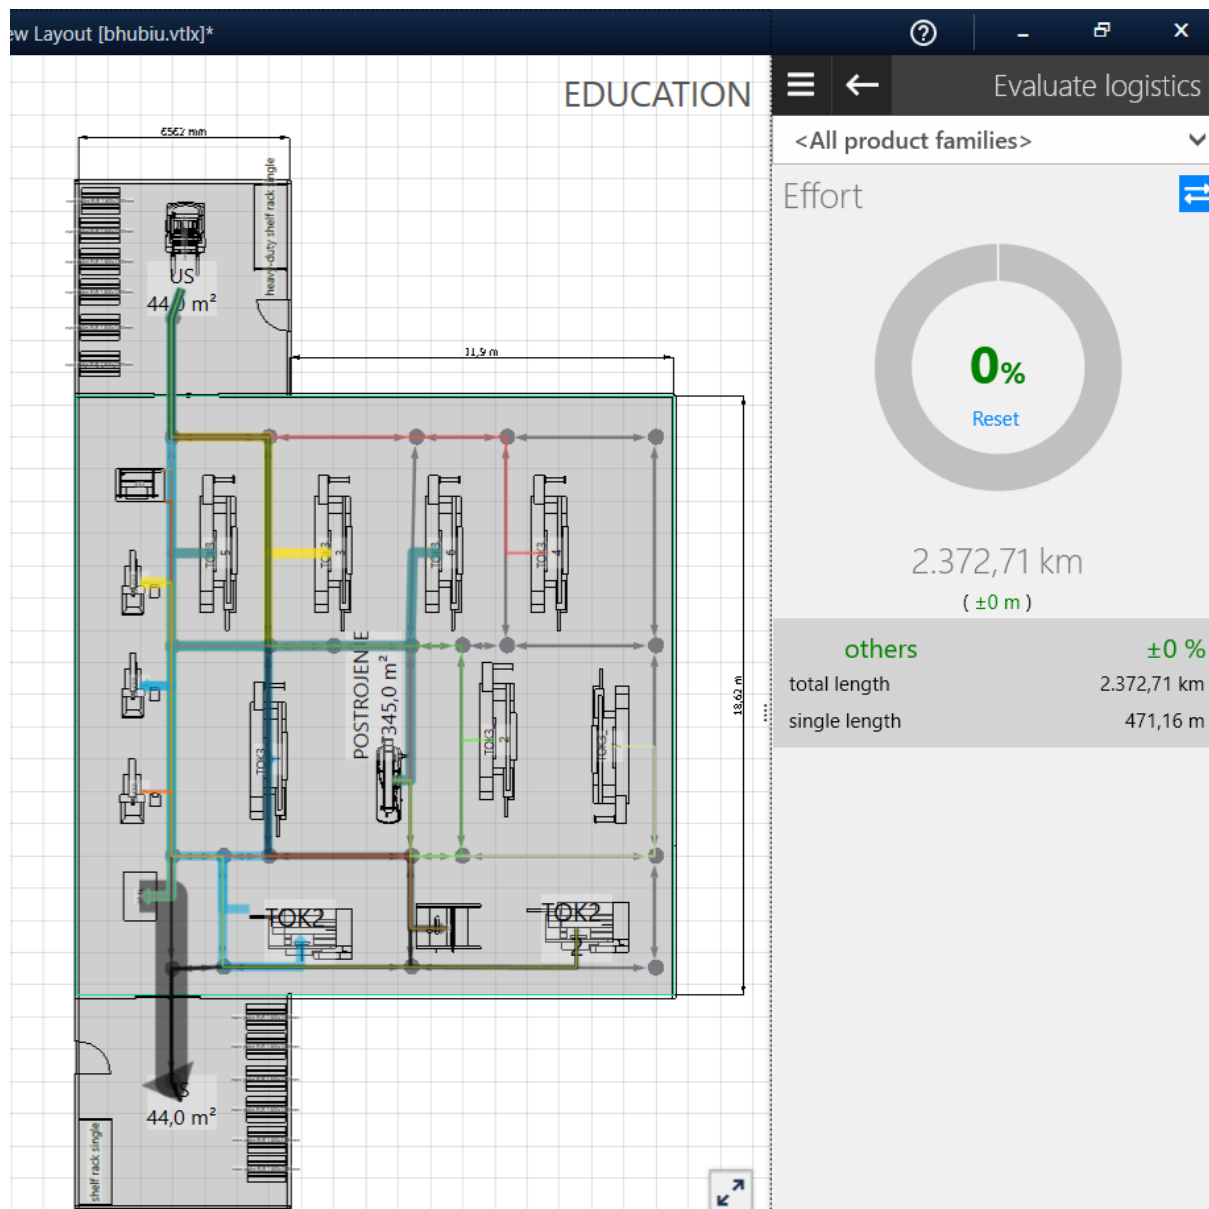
ew Layout [bhubiu.vtlx]*

EDUCATION

6562 mm

heavy-duty shelf rack single

US
44,0 m²

11,9 m

TOK3 5
TOK3 3
TOK3 6
TOK3 4

POSTROJENJE
345,0 m²

TOK3
TOK3 2
TOK3

18,62 m

TOK2
TOK2

S
44,0 m²

shelf rack single

Evaluate logistics

<All product families>

Effort

0%
Reset

2.372,71 km
( ±0 m )

| others | ±0 % |
|---|---|
| total length | 2.372,71 km |
| single length | 471,16 m |